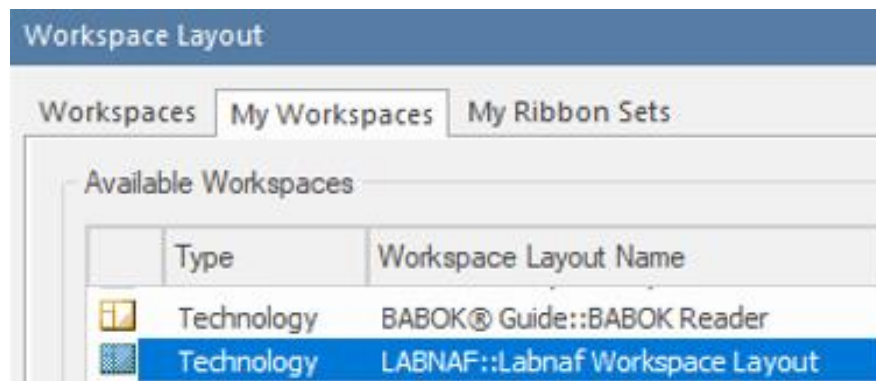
Workspace Layout

Workspaces | My Workspaces | My Ribbon Sets

Available Workspaces

| | Type | Workspace Layout Name |
|---|---|---|
| | Technology | BABOK® Guide::BABOK Reader |
| | Technology | LABNAF::Labnaf Workspace Layout |